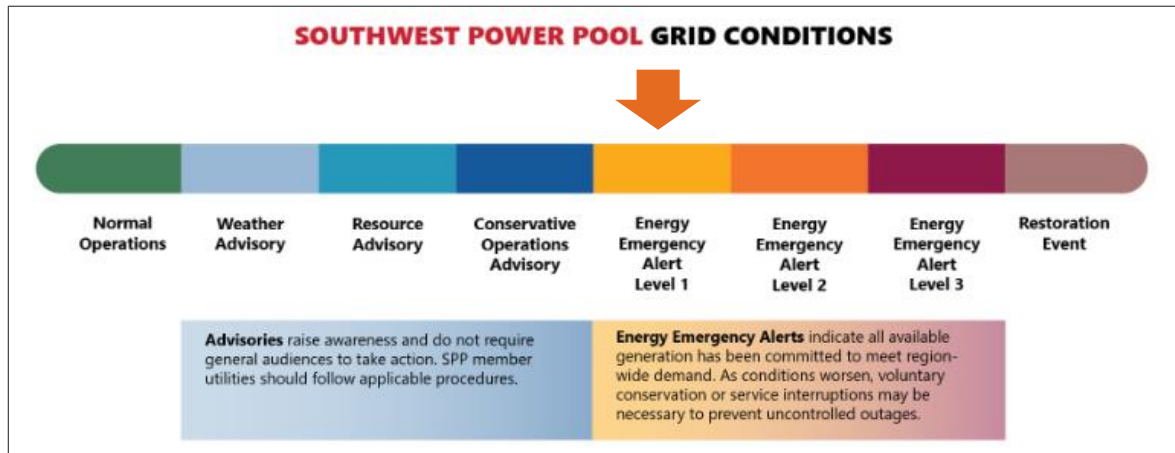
SOUTHWEST POWER POOL GRID CONDITIONS

Normal Operations

Weather Advisory

Resource Advisory

Conservative Operations Advisory

Energy Emergency Alert Level 1

Energy Emergency Alert Level 2

Energy Emergency Alert Level 3

Restoration Event

Advisories raise awareness and do not require general audiences to take action. SPP member utilities should follow applicable procedures.

Energy Emergency Alerts indicate all available generation has been committed to meet region-wide demand. As conditions worsen, voluntary conservation or service interruptions may be necessary to prevent uncontrolled outages.